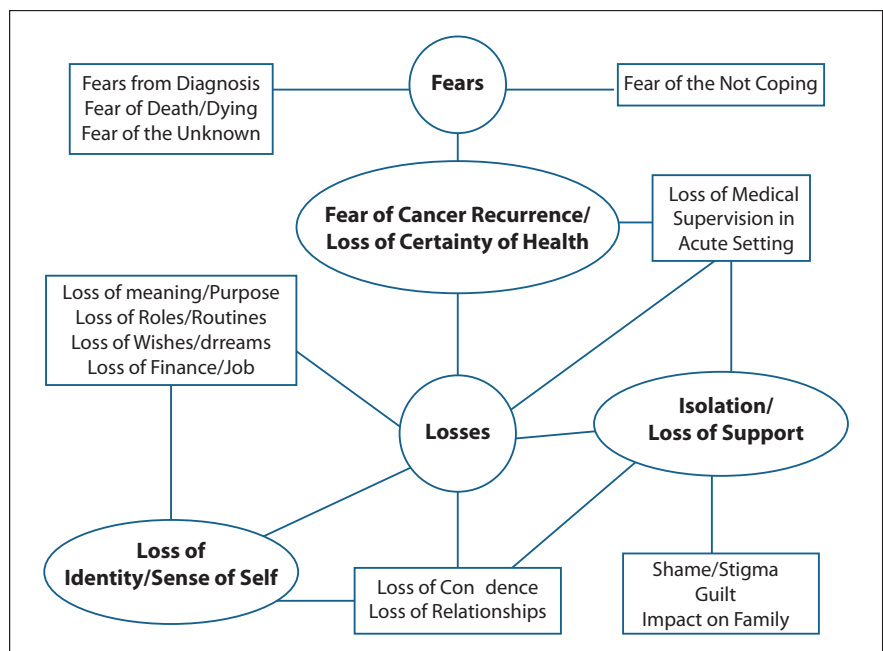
Fears from Diagnosis
Fear of Death/Dying
Fear of the Unknown

Fears

Fear of the Not Coping

Fear of Cancer Recurrence/
Loss of Certainty of Health

Loss of Medical
Supervision in
Acute Setting

Loss of meaning/Purpose
Loss of Roles/Routines
Loss of Wishes/drreams
Loss of Finance/Job

Losses

Isolation/
Loss of Support

Loss of
Identity/Sense of Self

Loss of Con dence
Loss of Relationships

Shame/Stigma
Guilt
Impact on Family